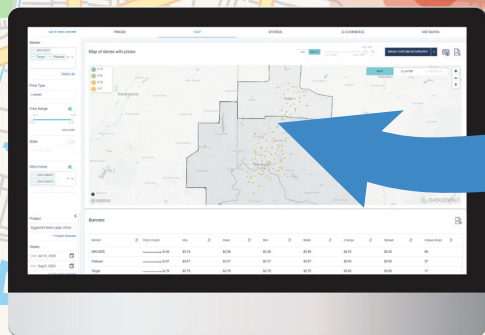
PRICES
MAP
STORES
E-COMMERCE
METADATA

Map of stores with prices

Banners

Banner
ARCADIS
Target
Walmart

Price Type
Price Range
State
Metro Areas
Product
Eggland's Best Large White

Dates
Jul 12, 2020
Aug 8, 2020

Banner
ARCADIS
Walmart
Target
$3.18
$2.97
$2.79
$2.56
$2.57
$2.79
$2.84
$2.67
$2.79
$2.84
$2.97
$2.79
$0.02
$0.02
$0.02
$0.09
$0.05
$0.09
59
27
17